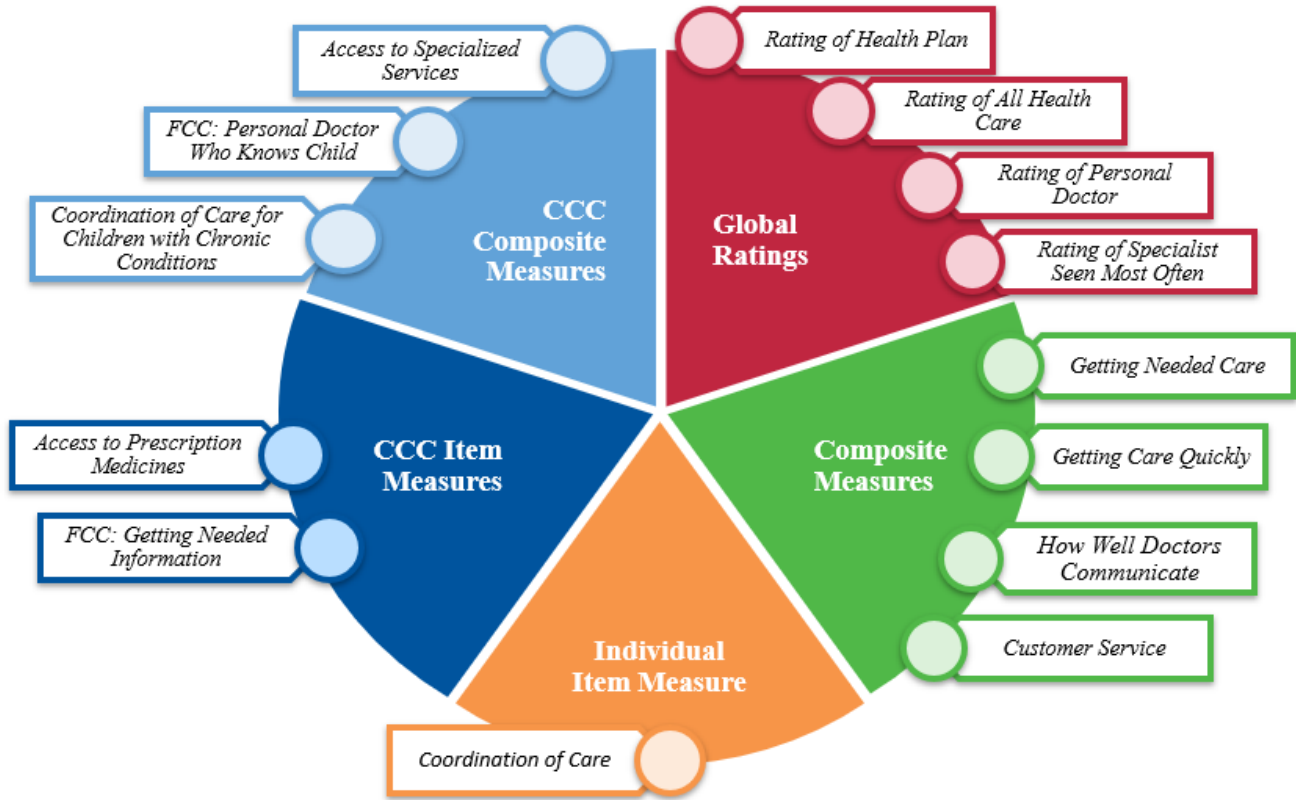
Access to Specialized Services

FCC: Personal Doctor Who Knows Child

Coordination of Care for Children with Chronic Conditions

CCC Composite Measures

Global Ratings

Rating of Health Plan

Rating of All Health Care

Rating of Personal Doctor

Rating of Specialist Seen Most Often

Getting Needed Care

Getting Care Quickly

How Well Doctors Communicate

Customer Service

Composite Measures

CCC Item Measures

Access to Prescription Medicines

FCC: Getting Needed Information

Individual Item Measure

Coordination of Care